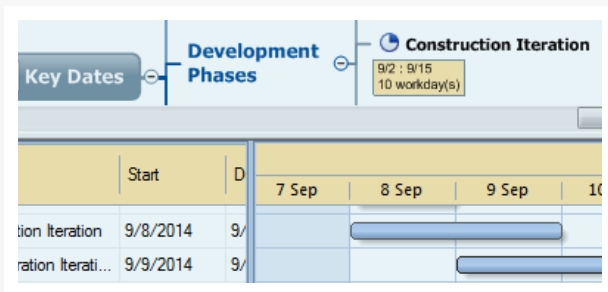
Key Dates

Development Phases

Construction Iteration

9/2 : 9/15
10 workday(s)

| | Start | D |
|---|---|---|
| ction Iteration | 9/8/2014 | 9/ |
| ration Iterati... | 9/9/2014 | 9/ |

7 Sep | 8 Sep | 9 Sep | 10